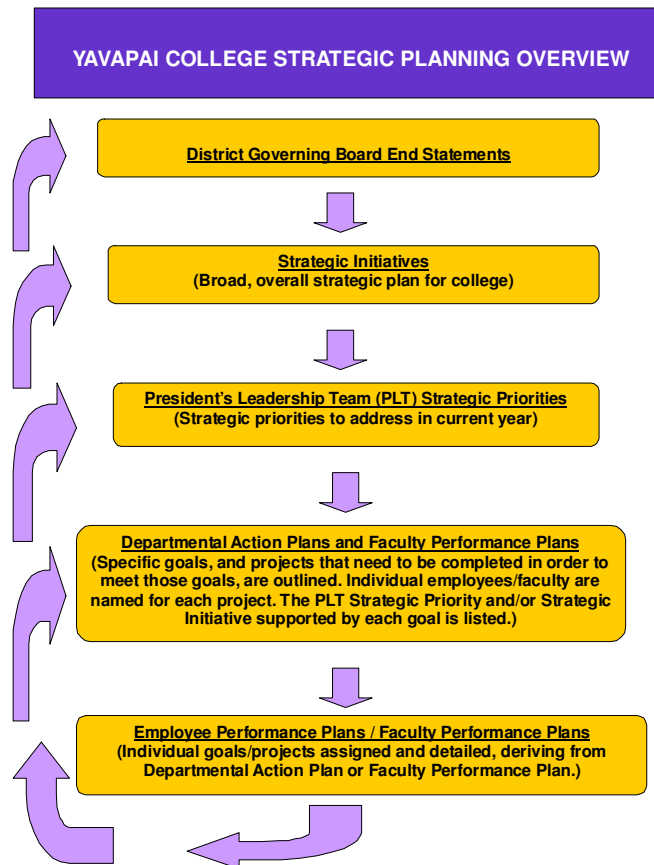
YAVAPAI COLLEGE STRATEGIC PLANNING OVERVIEW

District Governing Board End Statements

Strategic Initiatives
(Broad, overall strategic plan for college)

President's Leadership Team (PLT) Strategic Priorities
(Strategic priorities to address in current year)

Departmental Action Plans and Faculty Performance Plans
(Specific goals, and projects that need to be completed in order to meet those goals, are outlined. Individual employees/faculty are named for each project. The PLT Strategic Priority and/or Strategic Initiative supported by each goal is listed.)

Employee Performance Plans / Faculty Performance Plans
(Individual goals/projects assigned and detailed, deriving from Departmental Action Plan or Faculty Performance Plan.)